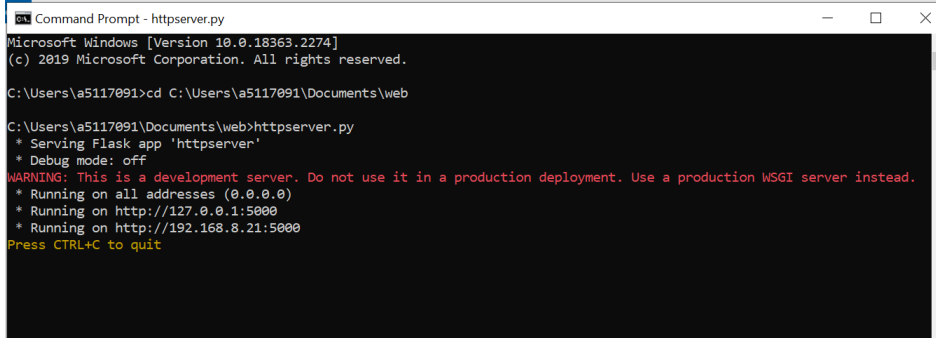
Command Prompt - httpserver.py

Microsoft Windows [Version 10.0.18363.2274]
(c) 2019 Microsoft Corporation. All rights reserved.

C:\Users\a5117091>cd C:\Users\a5117091\Documents\web

C:\Users\a5117091\Documents\web>httpserver.py
 * Serving Flask app 'httpserver'
 * Debug mode: off
WARNING: This is a development server. Do not use it in a production deployment. Use a production WSGI server instead.
 * Running on all addresses (0.0.0.0)
 * Running on http://127.0.0.1:5000
 * Running on http://192.168.8.21:5000
Press CTRL+C to quit